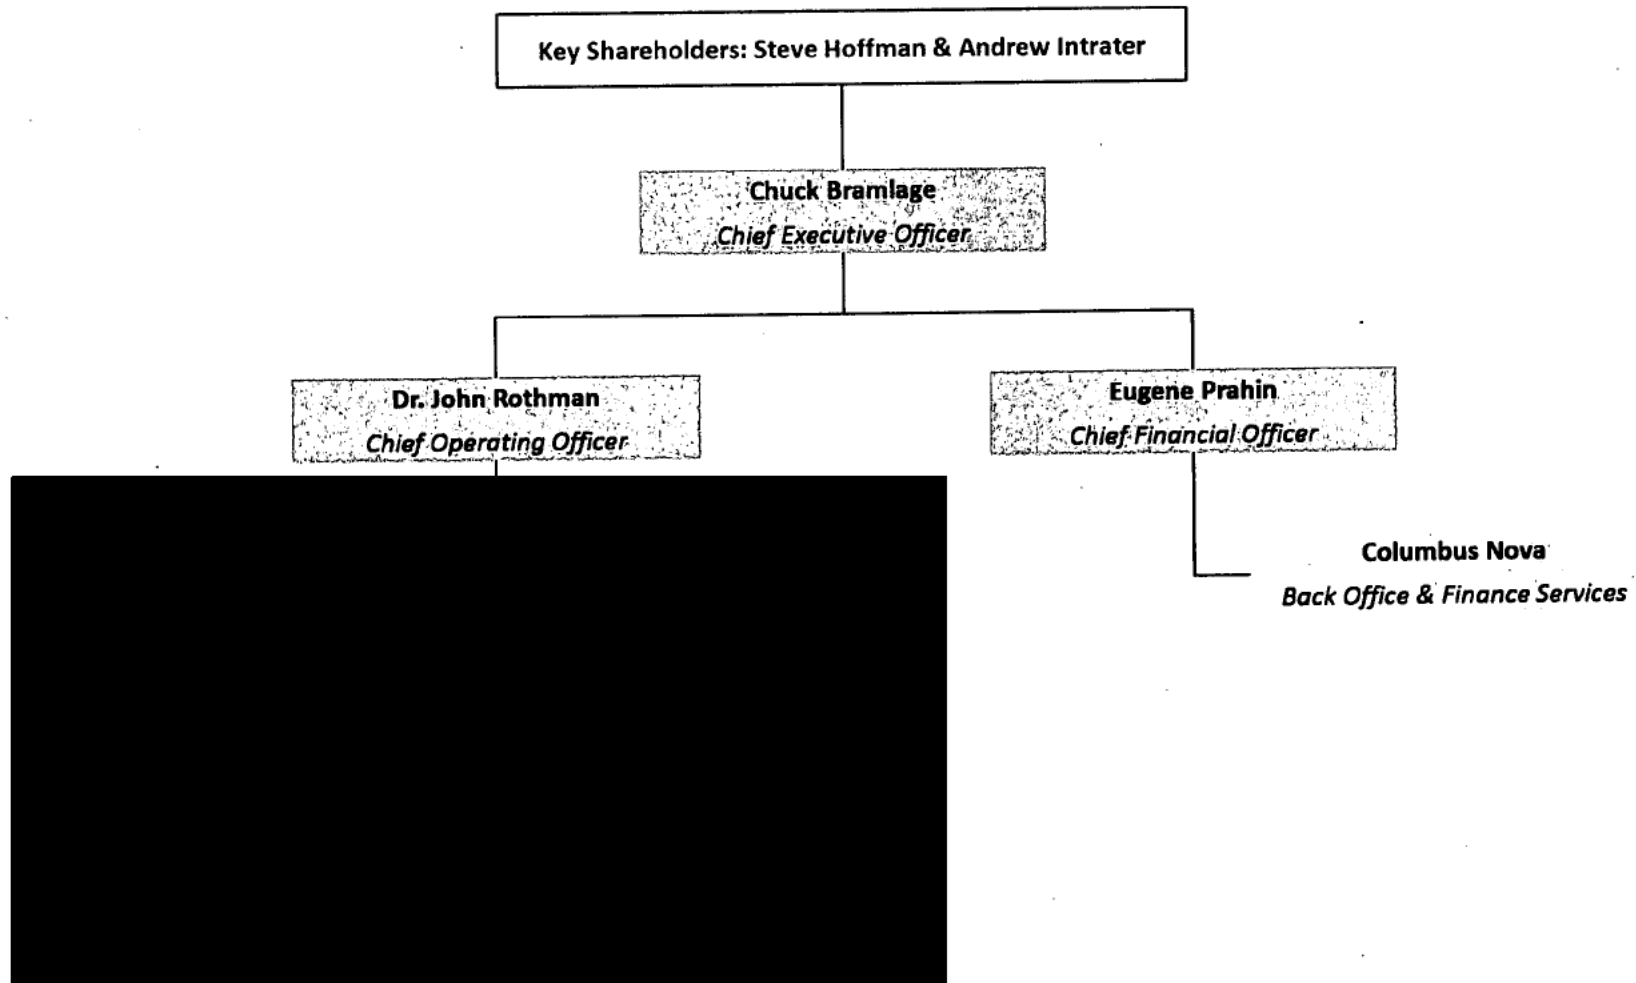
Key Shareholders: Steve Hoffman & Andrew Intrater

Chuck Bramlage
Chief Executive Officer

Dr. John Rothman
Chief Operating Officer

Eugene Prahin
Chief Financial Officer

Columbus Nova
Back Office & Finance Services